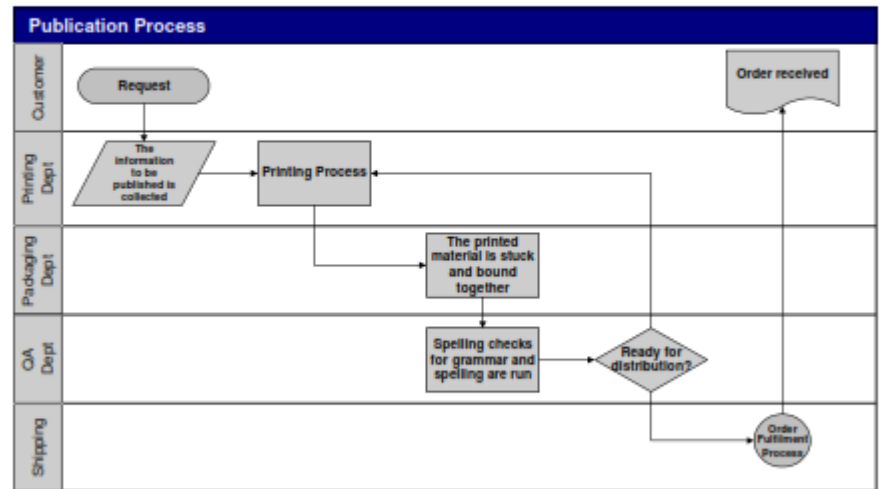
Publication Process

Customer

Request

Order received

Printing Dept

The information to be published is collected

Printing Process

Packaging Dept

The printed material is stuck and bound together

QA Dept

Spelling checks for grammar and spelling are run

Ready for distribution?

Shipping

Order Fulfilment Process